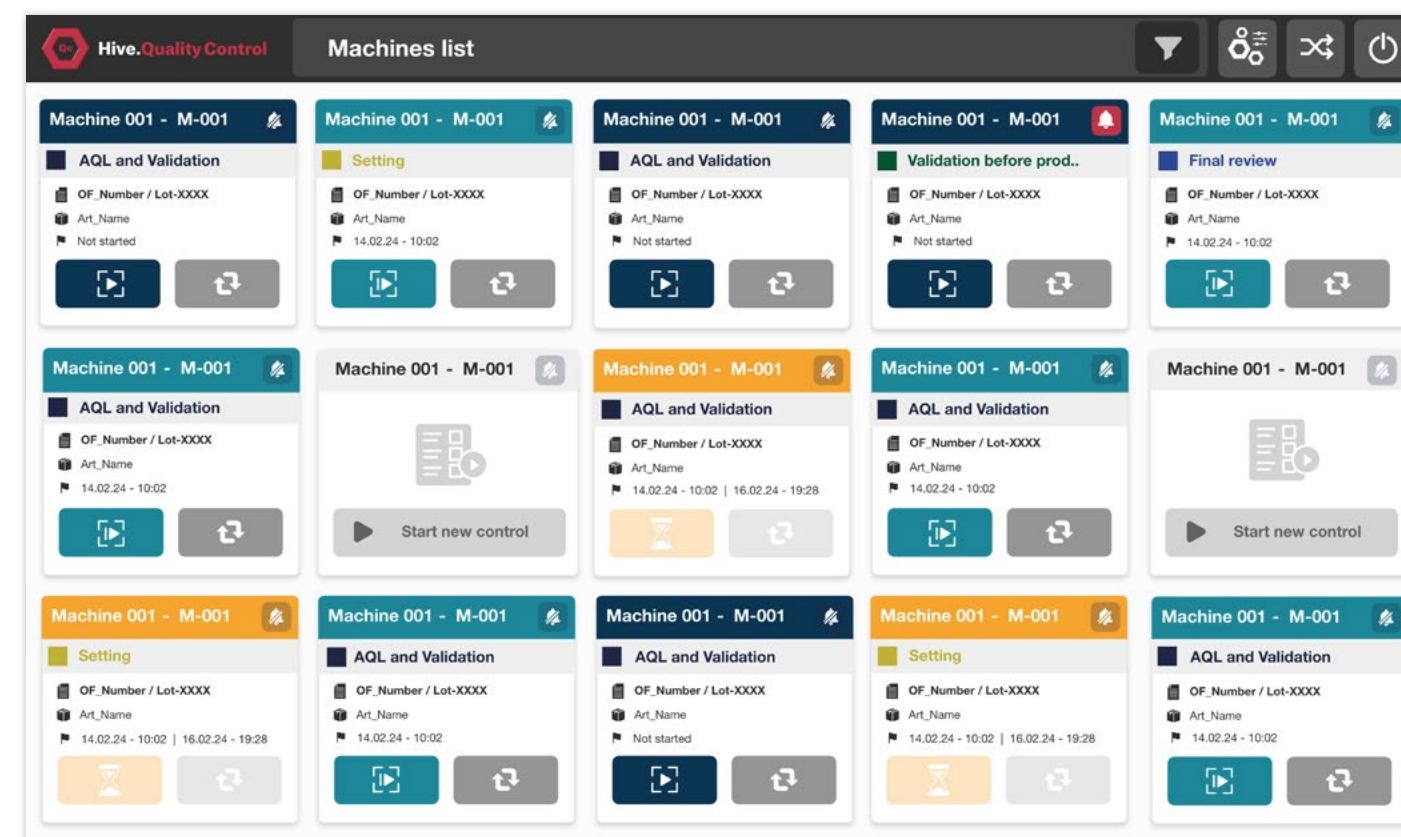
Hive.Quality Control

Machines list

Machine 001 - M-001
AQL and Validation
OF_Number / Lot-XXXX
Art_Name
Not started

Machine 001 - M-001
Setting
OF_Number / Lot-XXXX
Art_Name
14.02.24 - 10:02

Machine 001 - M-001
AQL and Validation
OF_Number / Lot-XXXX
Art_Name
Not started

Machine 001 - M-001
Validation before prod..
OF_Number / Lot-XXXX
Art_Name
Not started

Machine 001 - M-001
Final review
OF_Number / Lot-XXXX
Art_Name
14.02.24 - 10:02

Machine 001 - M-001
AQL and Validation
OF_Number / Lot-XXXX
Art_Name
14.02.24 - 10:02

Machine 001 - M-001
Start new control

Machine 001 - M-001
AQL and Validation
OF_Number / Lot-XXXX
Art_Name
14.02.24 - 10:02 | 16.02.24 - 19:28

Machine 001 - M-001
AQL and Validation
OF_Number / Lot-XXXX
Art_Name
14.02.24 - 10:02

Machine 001 - M-001
Start new control

Machine 001 - M-001
Setting
OF_Number / Lot-XXXX
Art_Name
14.02.24 - 10:02 | 16.02.24 - 19:28

Machine 001 - M-001
AQL and Validation
OF_Number / Lot-XXXX
Art_Name
14.02.24 - 10:02

Machine 001 - M-001
AQL and Validation
OF_Number / Lot-XXXX
Art_Name
Not started

Machine 001 - M-001
Setting
OF_Number / Lot-XXXX
Art_Name
14.02.24 - 10:02 | 16.02.24 - 19:28

Machine 001 - M-001
AQL and Validation
OF_Number / Lot-XXXX
Art_Name
14.02.24 - 10:02